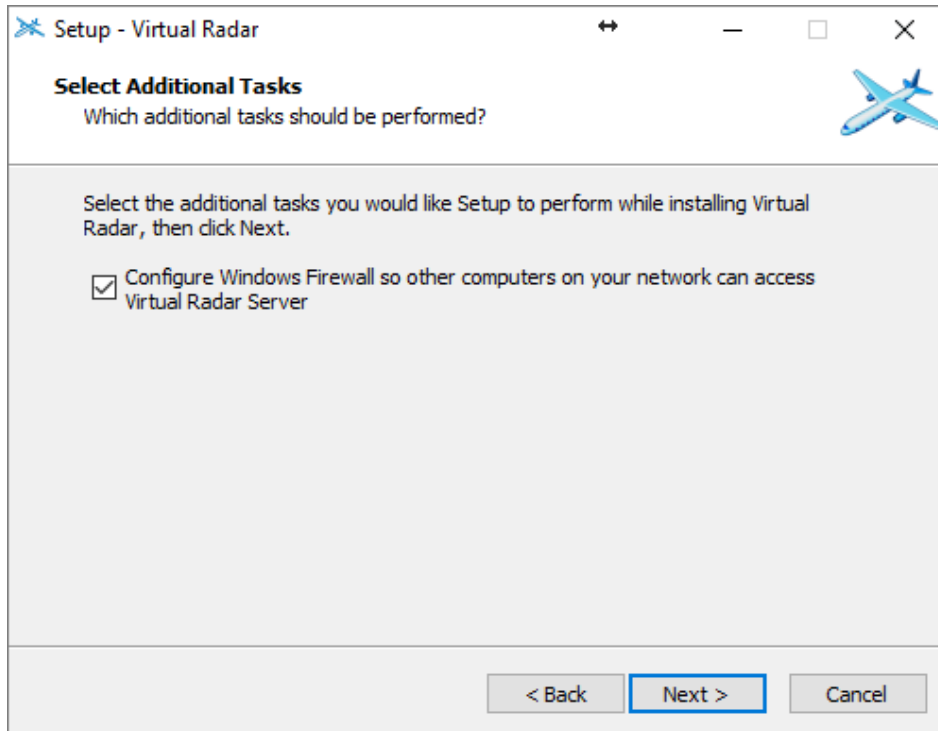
Setup - Virtual Radar

Select Additional Tasks
Which additional tasks should be performed?

Select the additional tasks you would like Setup to perform while installing Virtual Radar, then click Next.

Configure Windows Firewall so other computers on your network can access Virtual Radar Server

< Back
Next >
Cancel